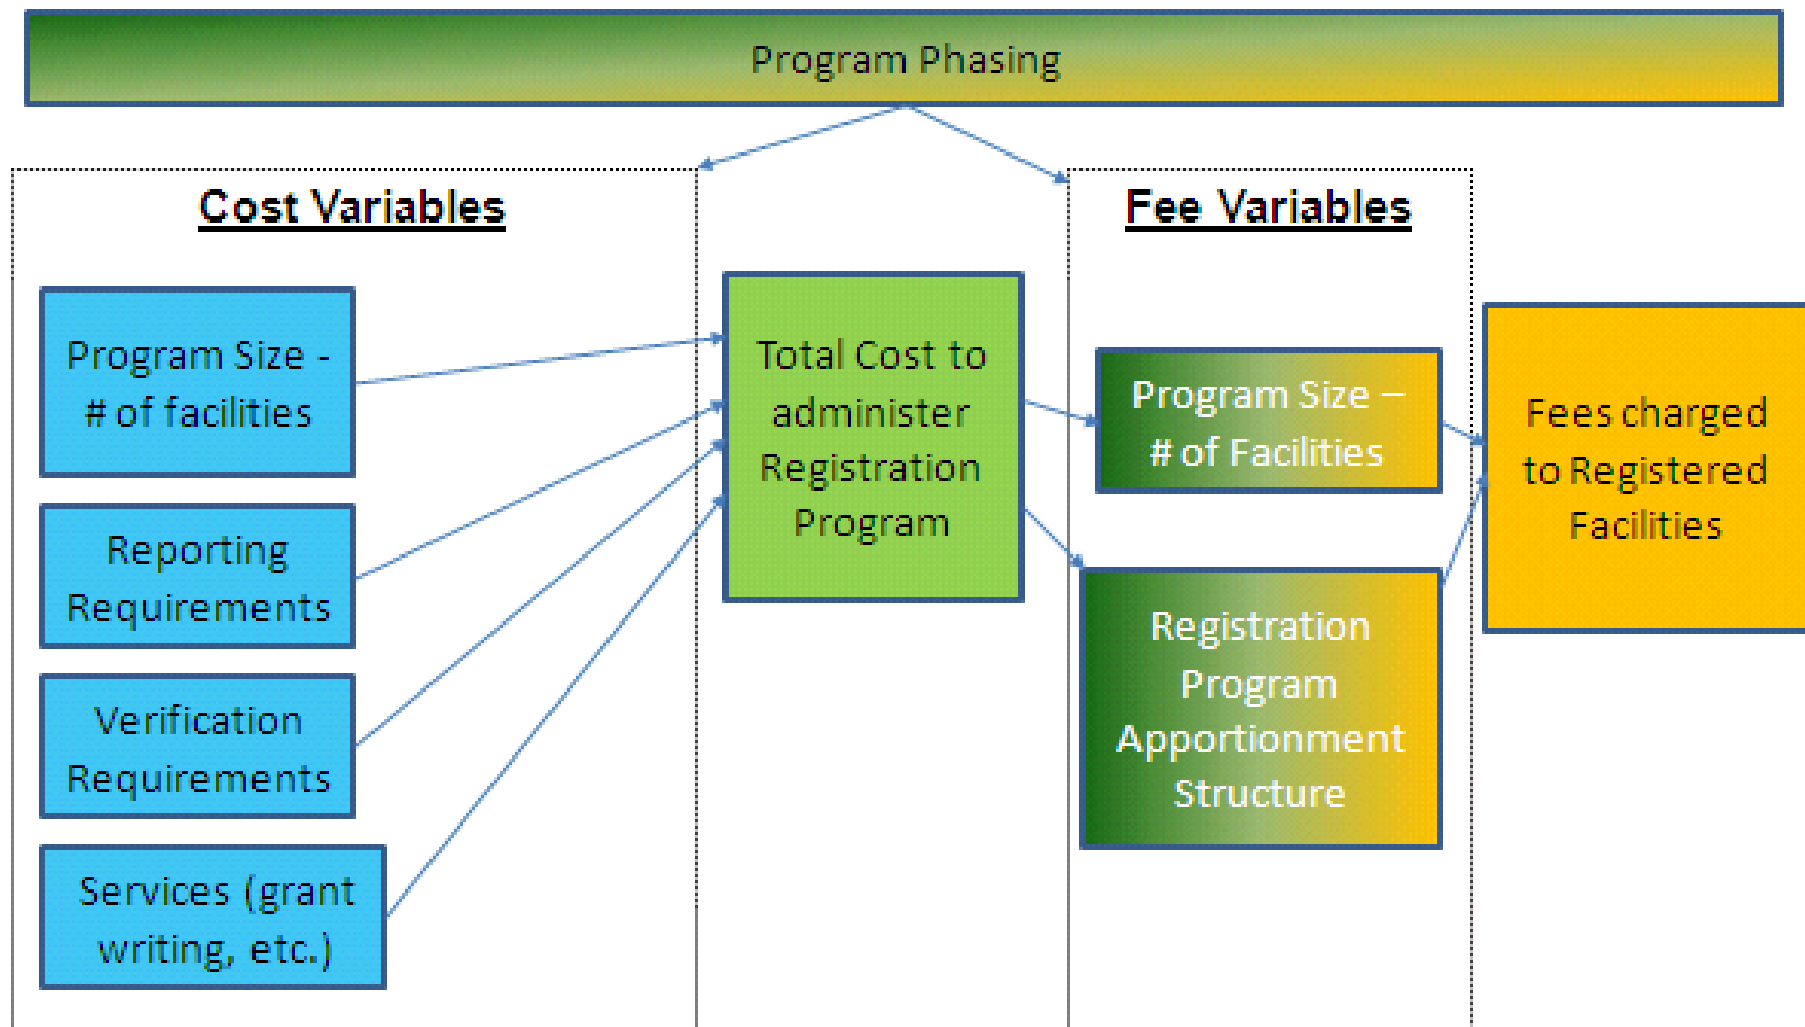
Program Phasing

Cost Variables

Program Size - # of facilities

Reporting Requirements

Verification Requirements

Services (grant writing, etc.)

Total Cost to administer Registration Program

Fee Variables

Program Size – # of Facilities

Registration Program Apportionment Structure

Fees charged to Registered Facilities